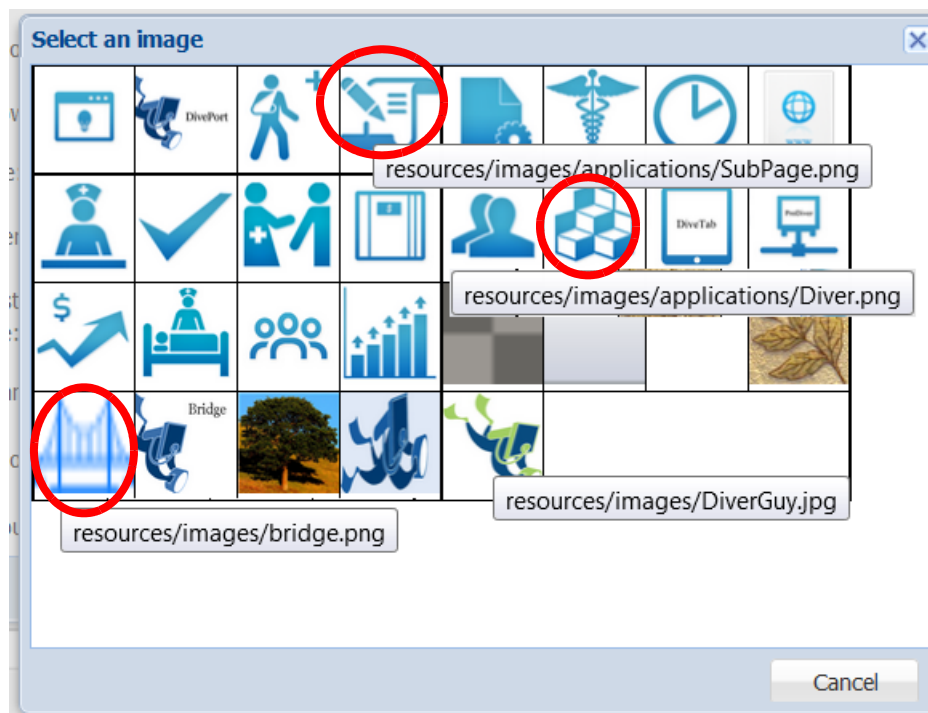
Select an image

DivePort

resources/images/applications/SubPage.png

DiveTab

ProDiver

resources/images/applications/Diver.png

Bridge

resources/images/DiverGuy.jpg

resources/images/bridge.png

Cancel